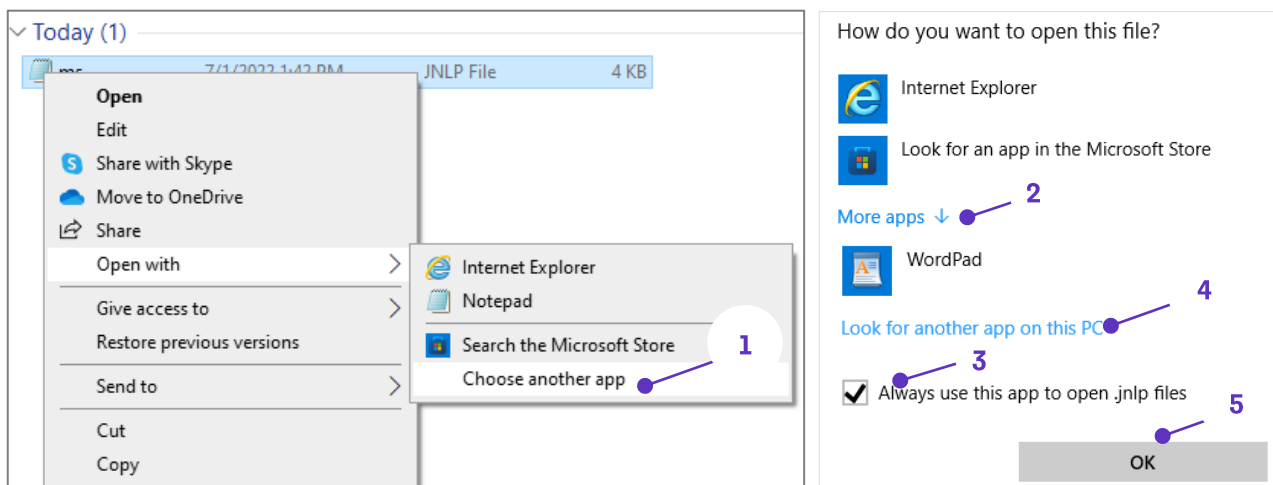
Today (1)

ms 7/1/2022 1:42 PM JNLP File 4 KB

Open
Edit
Share with Skype
Move to OneDrive
Share
Open with
Give access to
Restore previous versions
Send to
Cut
Copy

Internet Explorer
Notepad
Search the Microsoft Store
Choose another app

1

How do you want to open this file?

Internet Explorer

Look for an app in the Microsoft Store

More apps ↓

2

WordPad

4

Look for another app on this PC

3

Always use this app to open .jnlp files

5

OK